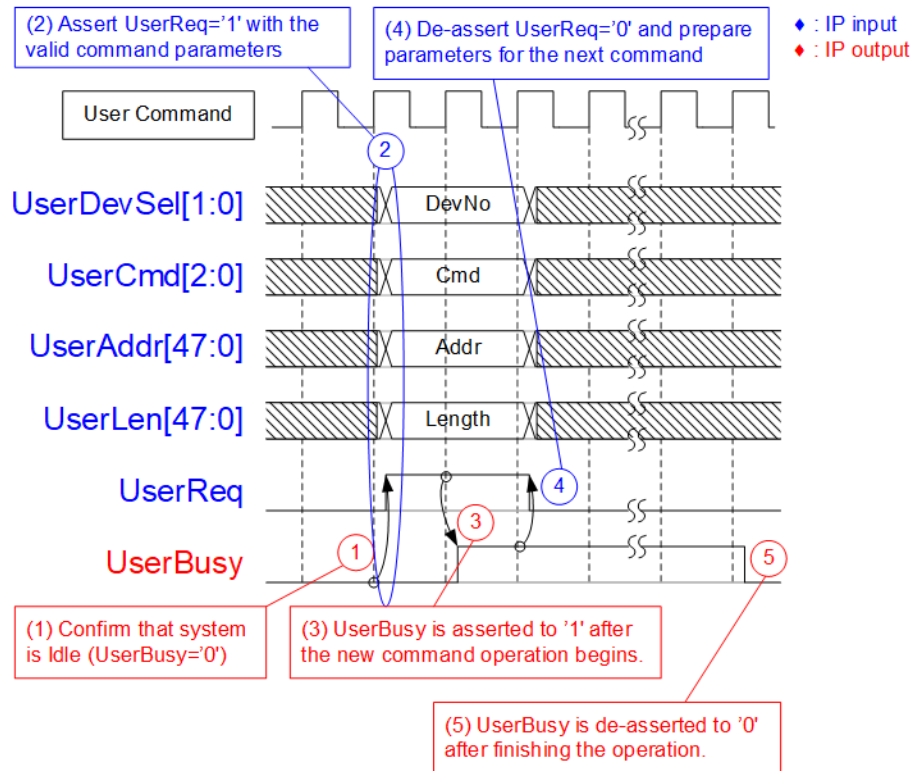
(2) Assert UserReq='1' with the valid command parameters

(4) De-assert UserReq='0' and prepare parameters for the next command

♦ : IP input
♦ : IP output

User Command

2

UserDevSel[1:0]
DevNo

UserCmd[2:0]
Cmd

UserAddr[47:0]
Addr

UserLen[47:0]
Length

UserReq
4

3

UserBusy
1
5

(1) Confirm that system is Idle (UserBusy='0')

(3) UserBusy is asserted to '1' after the new command operation begins.

(5) UserBusy is de-asserted to '0' after finishing the operation.